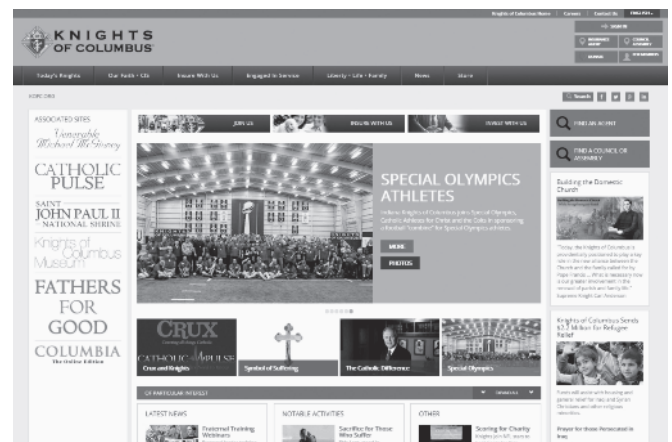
Knights of Columbus Home | Careers | Contact Us | FIND A K of C

SIGN IN

KNIGHTS OF COLUMBUS

INSURANCE AGENT | COUNCIL ASSEMBLY

DONATE | FOR MEMBERS

Today's Knights | Our Faith • CIS | Insure With Us | Engaged in Service | Liberty • Life • Family | News | Store

HOME PAGE

Search

ASSOCIATED SITES

Venerable Michael McGivney

CATHOLIC PULSE

SAINT JOHN PAUL II NATIONAL SHRINE

Knights of Columbus Museum

FATHERS FOR GOOD

COLUMBIA The Online Edition

JOIN US | INSURE WITH US | INVEST WITH US

SPECIAL OLYMPICS ATHLETES

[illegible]

MORE

PHOTOS

CRUX

CATHOLIC PULSE

Crux and Knights | Symbol of Suffering | The Catholic Difference | Special Olympics

FIND AN AGENT

FIND A COUNCIL OR ASSEMBLY

Building the Domestic Church

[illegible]

Knights of Columbus Sends $2.2 Million For Refugee Relief

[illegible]

Prayer for those Persecuted in Iraq

OF PARTICULAR INTEREST

LATEST NEWS

Featured Training Webinars

NOTABLE ACTIVITIES

Sacrifice for Those Who Suffer

OTHER

Scoring for Charity